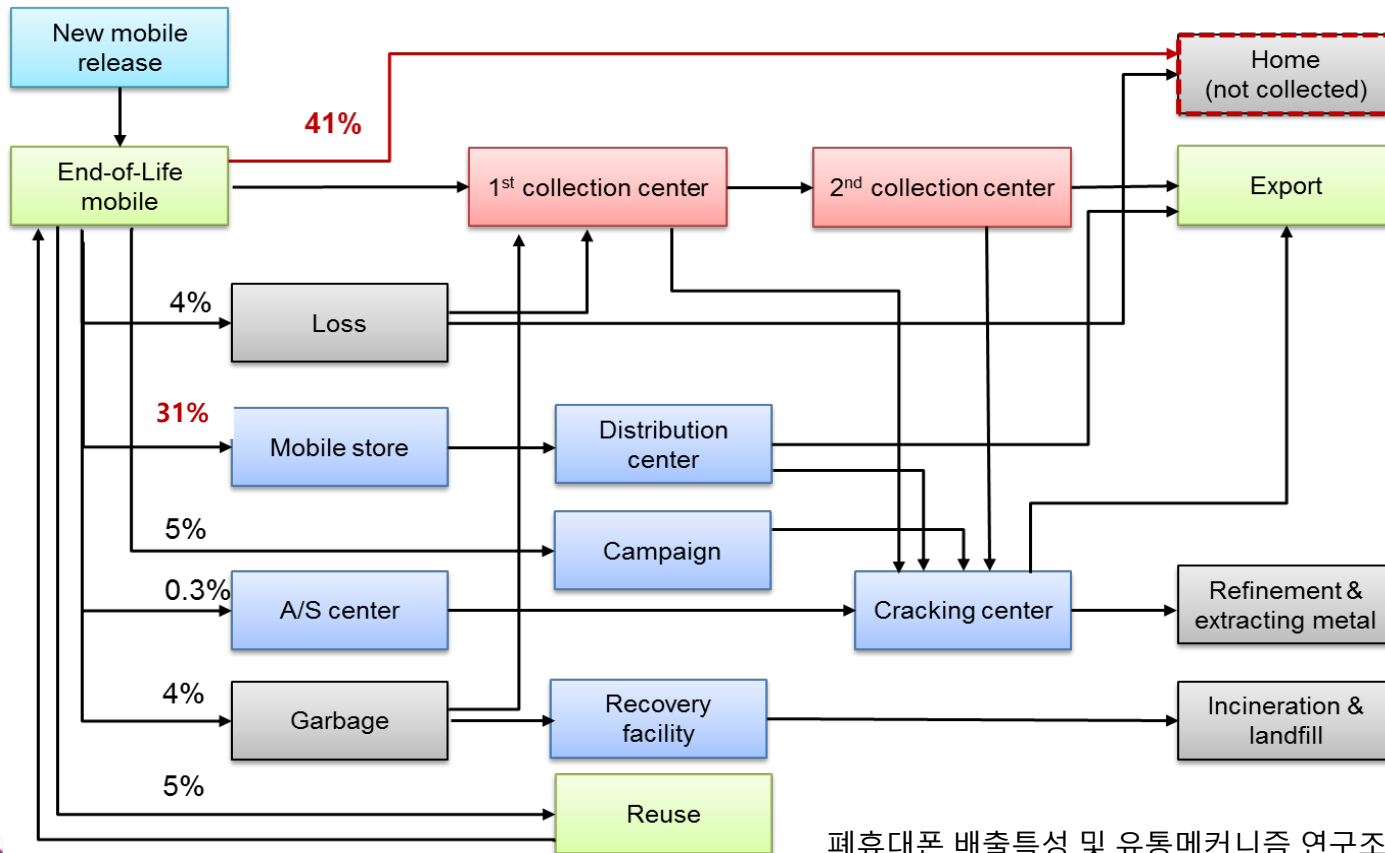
New mobile release

End-of-Life mobile

41%

Home (not collected)

$1^{st}$ collection center

$2^{nd}$ collection center

Export

4%

Loss

31%

Mobile store

Distribution center

5%

Campaign

0.3%

A/S center

Cracking center

Refinement & extracting metal

4%

Garbage

Recovery facility

Incineration & landfill

5%

Reuse

폐휴대폰 배출특성 및 유통메커니즘 연구조